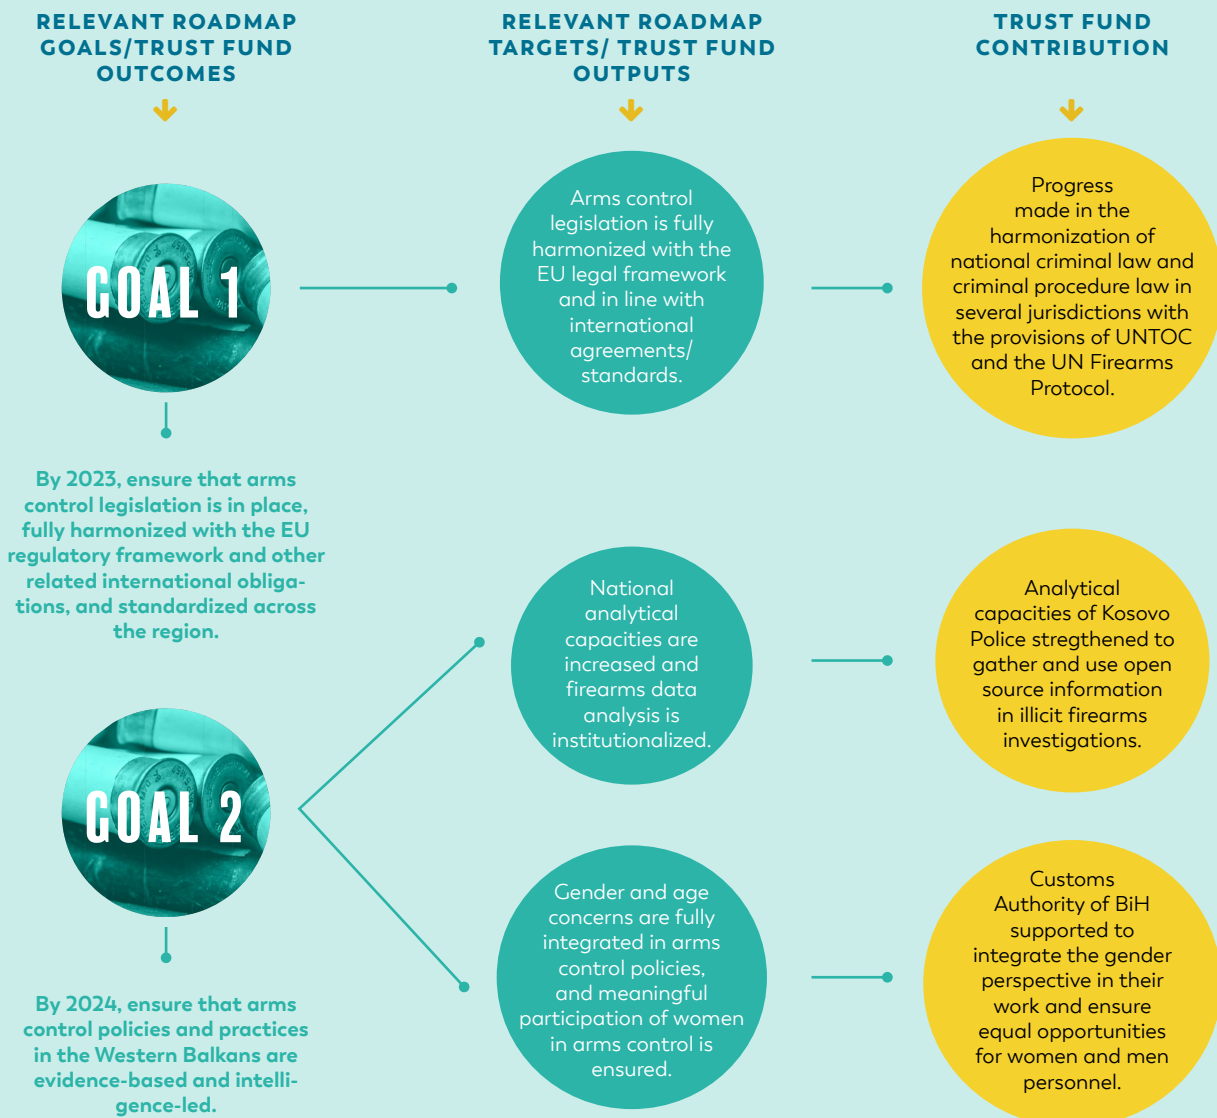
RELEVANT ROADMAP GOALS/TRUST FUND OUTCOMES

RELEVANT ROADMAP TARGETS/ TRUST FUND OUTPUTS

TRUST FUND CONTRIBUTION

GOAL 1

Arms control legislation is fully harmonized with the EU legal framework and in line with international agreements/ standards.

Progress made in the harmonization of national criminal law and criminal procedure law in several jurisdictions with the provisions of UNTOC and the UN Firearms Protocol.

By 2023, ensure that arms control legislation is in place, fully harmonized with the EU regulatory framework and other related international obligations, and standardized across the region.

National analytical capacities are increased and firearms data analysis is institutionalized.

Analytical capacities of Kosovo Police stregthened to gather and use open source information in illicit firearms investigations.

GOAL 2

Gender and age concerns are fully integrated in arms control policies, and meaningful participation of women in arms control is ensured.

Customs Authority of BiH supported to integrate the gender perspective in their work and ensure equal opportunities for women and men personnel.

By 2024, ensure that arms control policies and practices in the Western Balkans are evidence-based and intelligence-led.